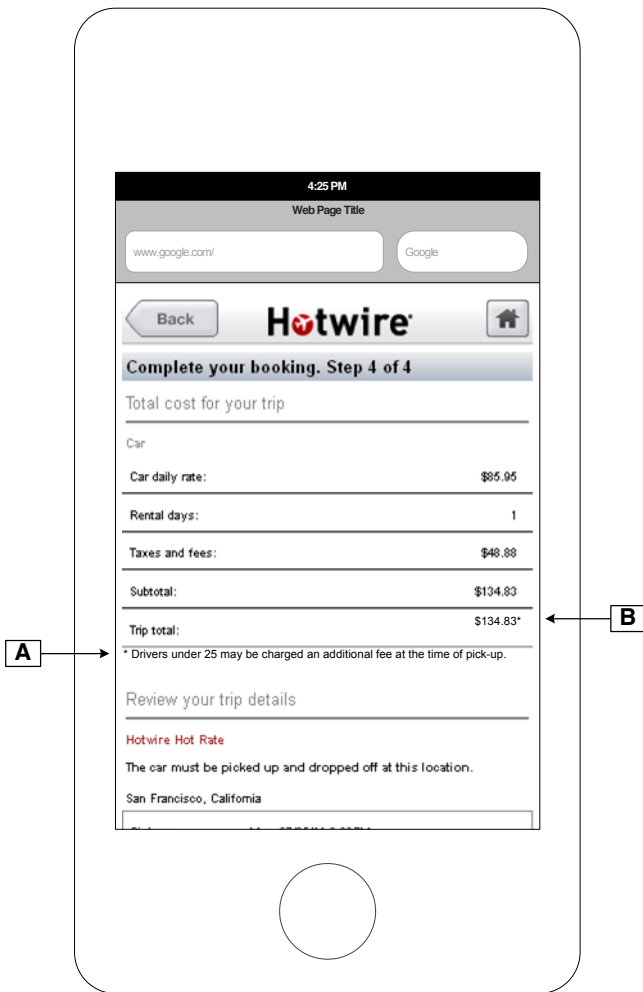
4:25 PM
Web Page Title
www.google.com/
Google

Back
Hotwire

Complete your booking. Step 4 of 4

Total cost for your trip

Car

| Car daily rate: | $85.95 |
|---|---|
| Rental days: | 1 |
| Taxes and fees: | $48.88 |
| Subtotal: | $134.83 |
| Trip total: | $134.83* |

* Drivers under 25 may be charged an additional fee at the time of pick-up.

A

B

Review your trip details

Hotwire Hot Rate

The car must be picked up and dropped off at this location.

San Francisco, California

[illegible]